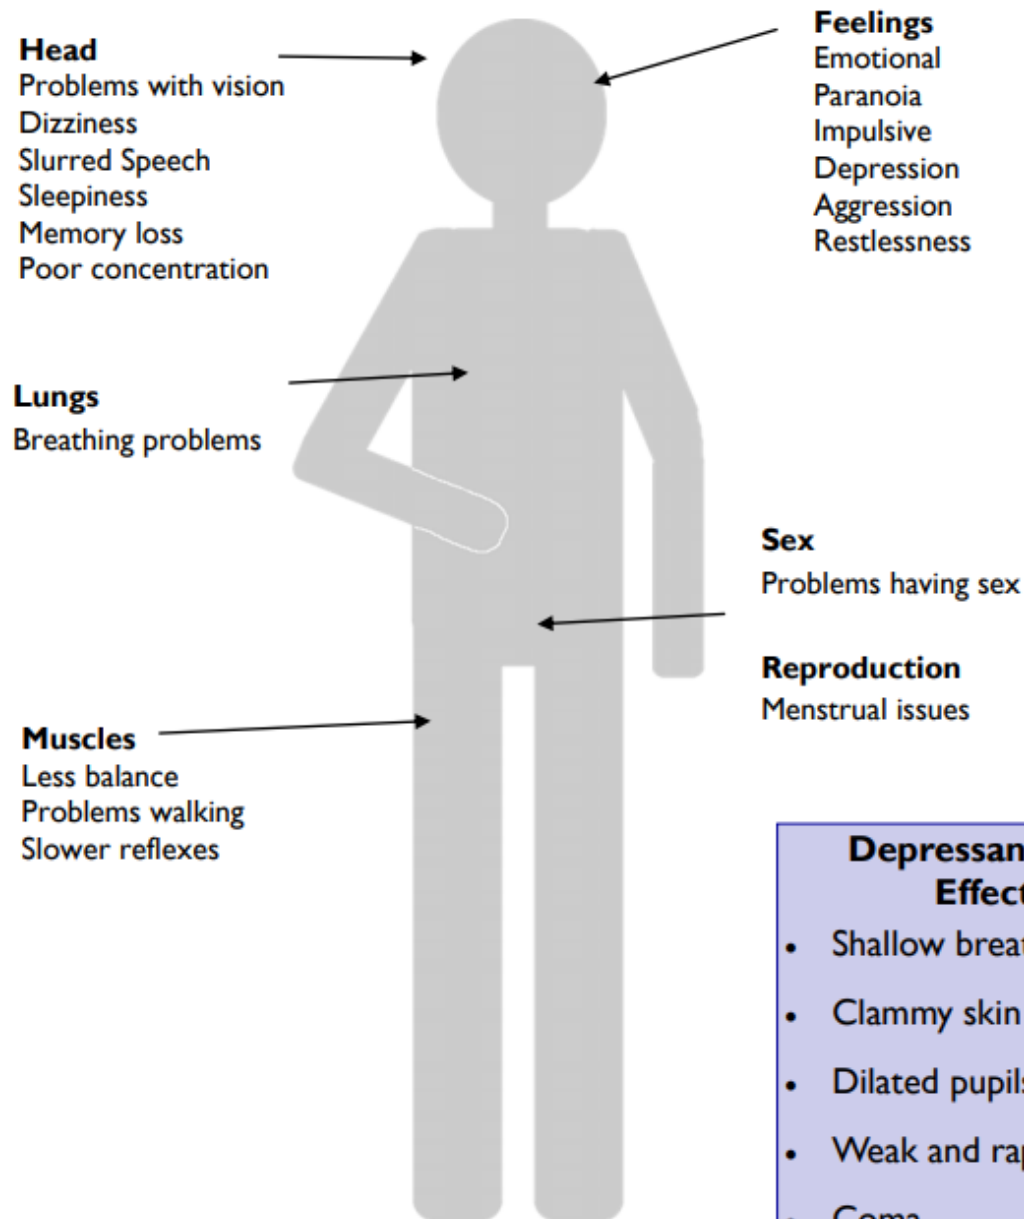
**Head**
Problems with vision
Dizziness
Slurred Speech
Sleepiness
Memory loss
Poor concentration

**Feelings**
Emotional
Paranoia
Impulsive
Depression
Aggression
Restlessness

**Lungs**
Breathing problems

**Sex**
Problems having sex

**Reproduction**
Menstrual issues

**Muscles**
Less balance
Problems walking
Slower reflexes

**Depressan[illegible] Effect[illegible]**
- Shallow brea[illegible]
- Clammy skin
- Dilated pupil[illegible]
- Weak and ra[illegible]
- Coma